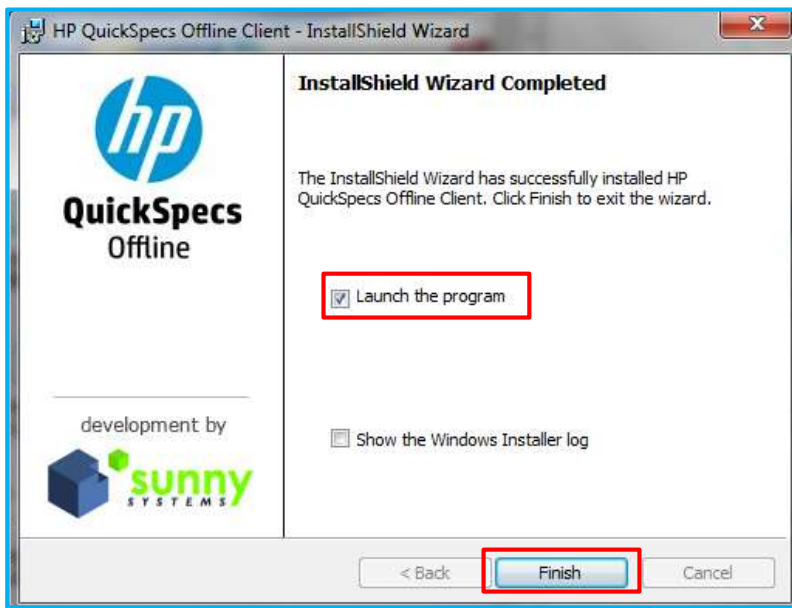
HP QuickSpecs Offline Client - InstallShield Wizard

hp

QuickSpecs Offline

development by

sunny SYSTEMS

InstallShield Wizard Completed

The InstallShield Wizard has successfully installed HP QuickSpecs Offline Client. Click Finish to exit the wizard.

Launch the program

Show the Windows Installer log

< Back

Finish

Cancel